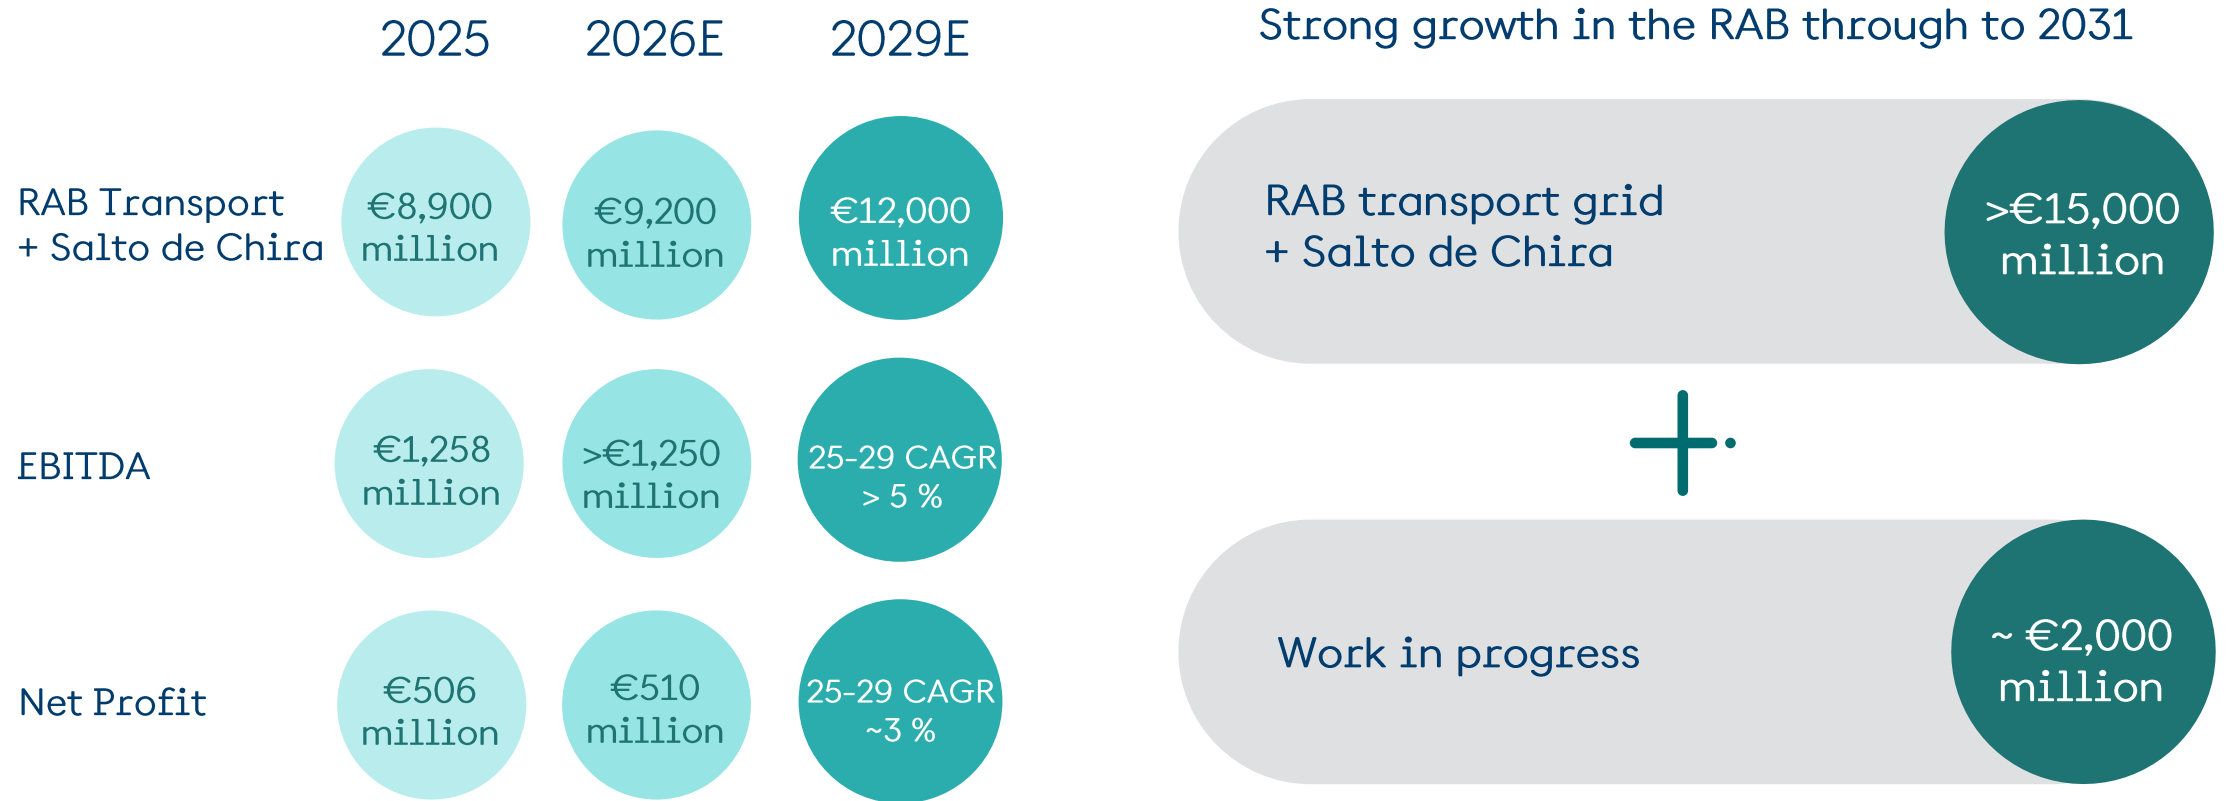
|  | 2025 | 2026E | 2029E |
|---|---|---|---|
| RAB Transport + Salto de Chira | €8,900 million | €9,200 million | €12,000 million |
| EBITDA | €1,258 million | >€1,250 million | 25-29 CAGR > 5 % |
| Net Profit | €506 million | €510 million | 25-29 CAGR ~3 % |

Strong growth in the RAB through to 2031

RAB transport grid + Salto de Chira

>€15,000 million

+

Work in progress

~ €2,000 million